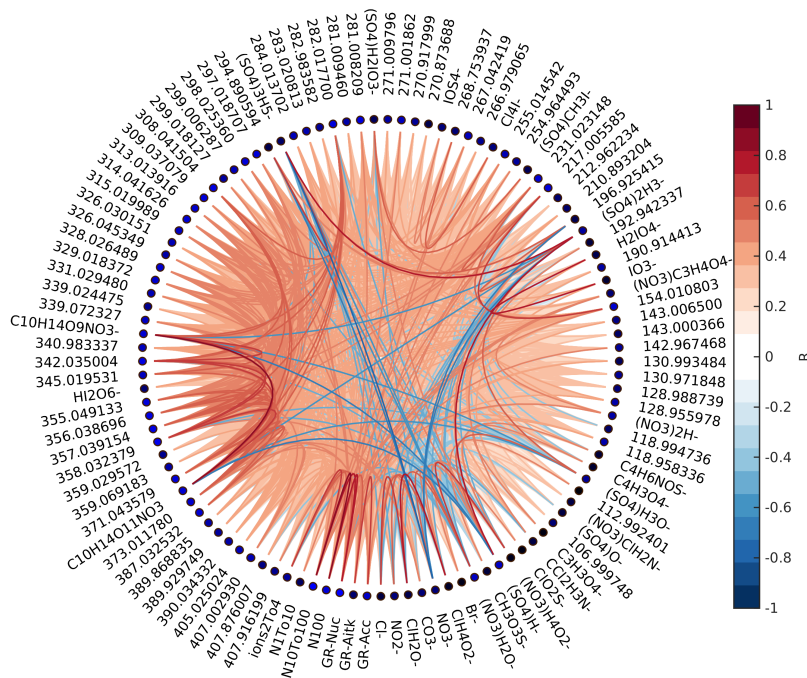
(SO4)H2IO3-
281.008209
281.009460
282.017700
282.983582
283.020813
284.013702
(SO4)3H5-
294.890594
297.018707
298.025360
299.006287
299.018127
308.041504
309.037079
313.013916
314.041626
315.019989
326.030151
326.045349
328.026489
329.018372
331.029480
339.024475
339.072327
C10H14O9NO3-
340.983337
342.035004
345.019531
HI2O6-
355.049133
356.038696
357.039154
358.032379
359.029572
359.069183
371.043579
C10H14O11NO3
373.011780
387.032532
389.868835
389.929749
390.034332
405.025024
405.002930
407.876007
407.916199
ions2To4
N1To10
N10To100
N100
GR-Nuc
GR-Aitk
GR-Acc
Cl-
NO2-
CO3-
CH2O-
NO3-
CH4O2-
Br-
(NO3)H2O-
CH3O3S-
(SO4)H-
ClO2S-
(NO3)H4O2-
C2H3N-
C3H3O4-
106.999748
(SO4)O-
(NO3)ClH2N-
112.992401
(SO4)H3O-
C4H3O4-
C4H6NOS-
118.958336
118.994736
(NO3)2H-
128.955978
128.988739
130.971848
130.993484
142.967468
143.000366
143.006500
154.010803
(NO3)C3H4O4-
IO3-
190.914413
H2IO4-
192.942337
(SO4)2H3-
196.925415
210.893204
212.962234
217.005585
231.023148
(SO4)CH3I-
254.964493
255.014542
ClI-
266.979065
267.042419
268.753937
IO4-
270.873688
270.917999
271.001862
271.009796
1
0.8
0.6
0.4
0.2
0
-0.2
-0.4
-0.6
-0.8
-1
R